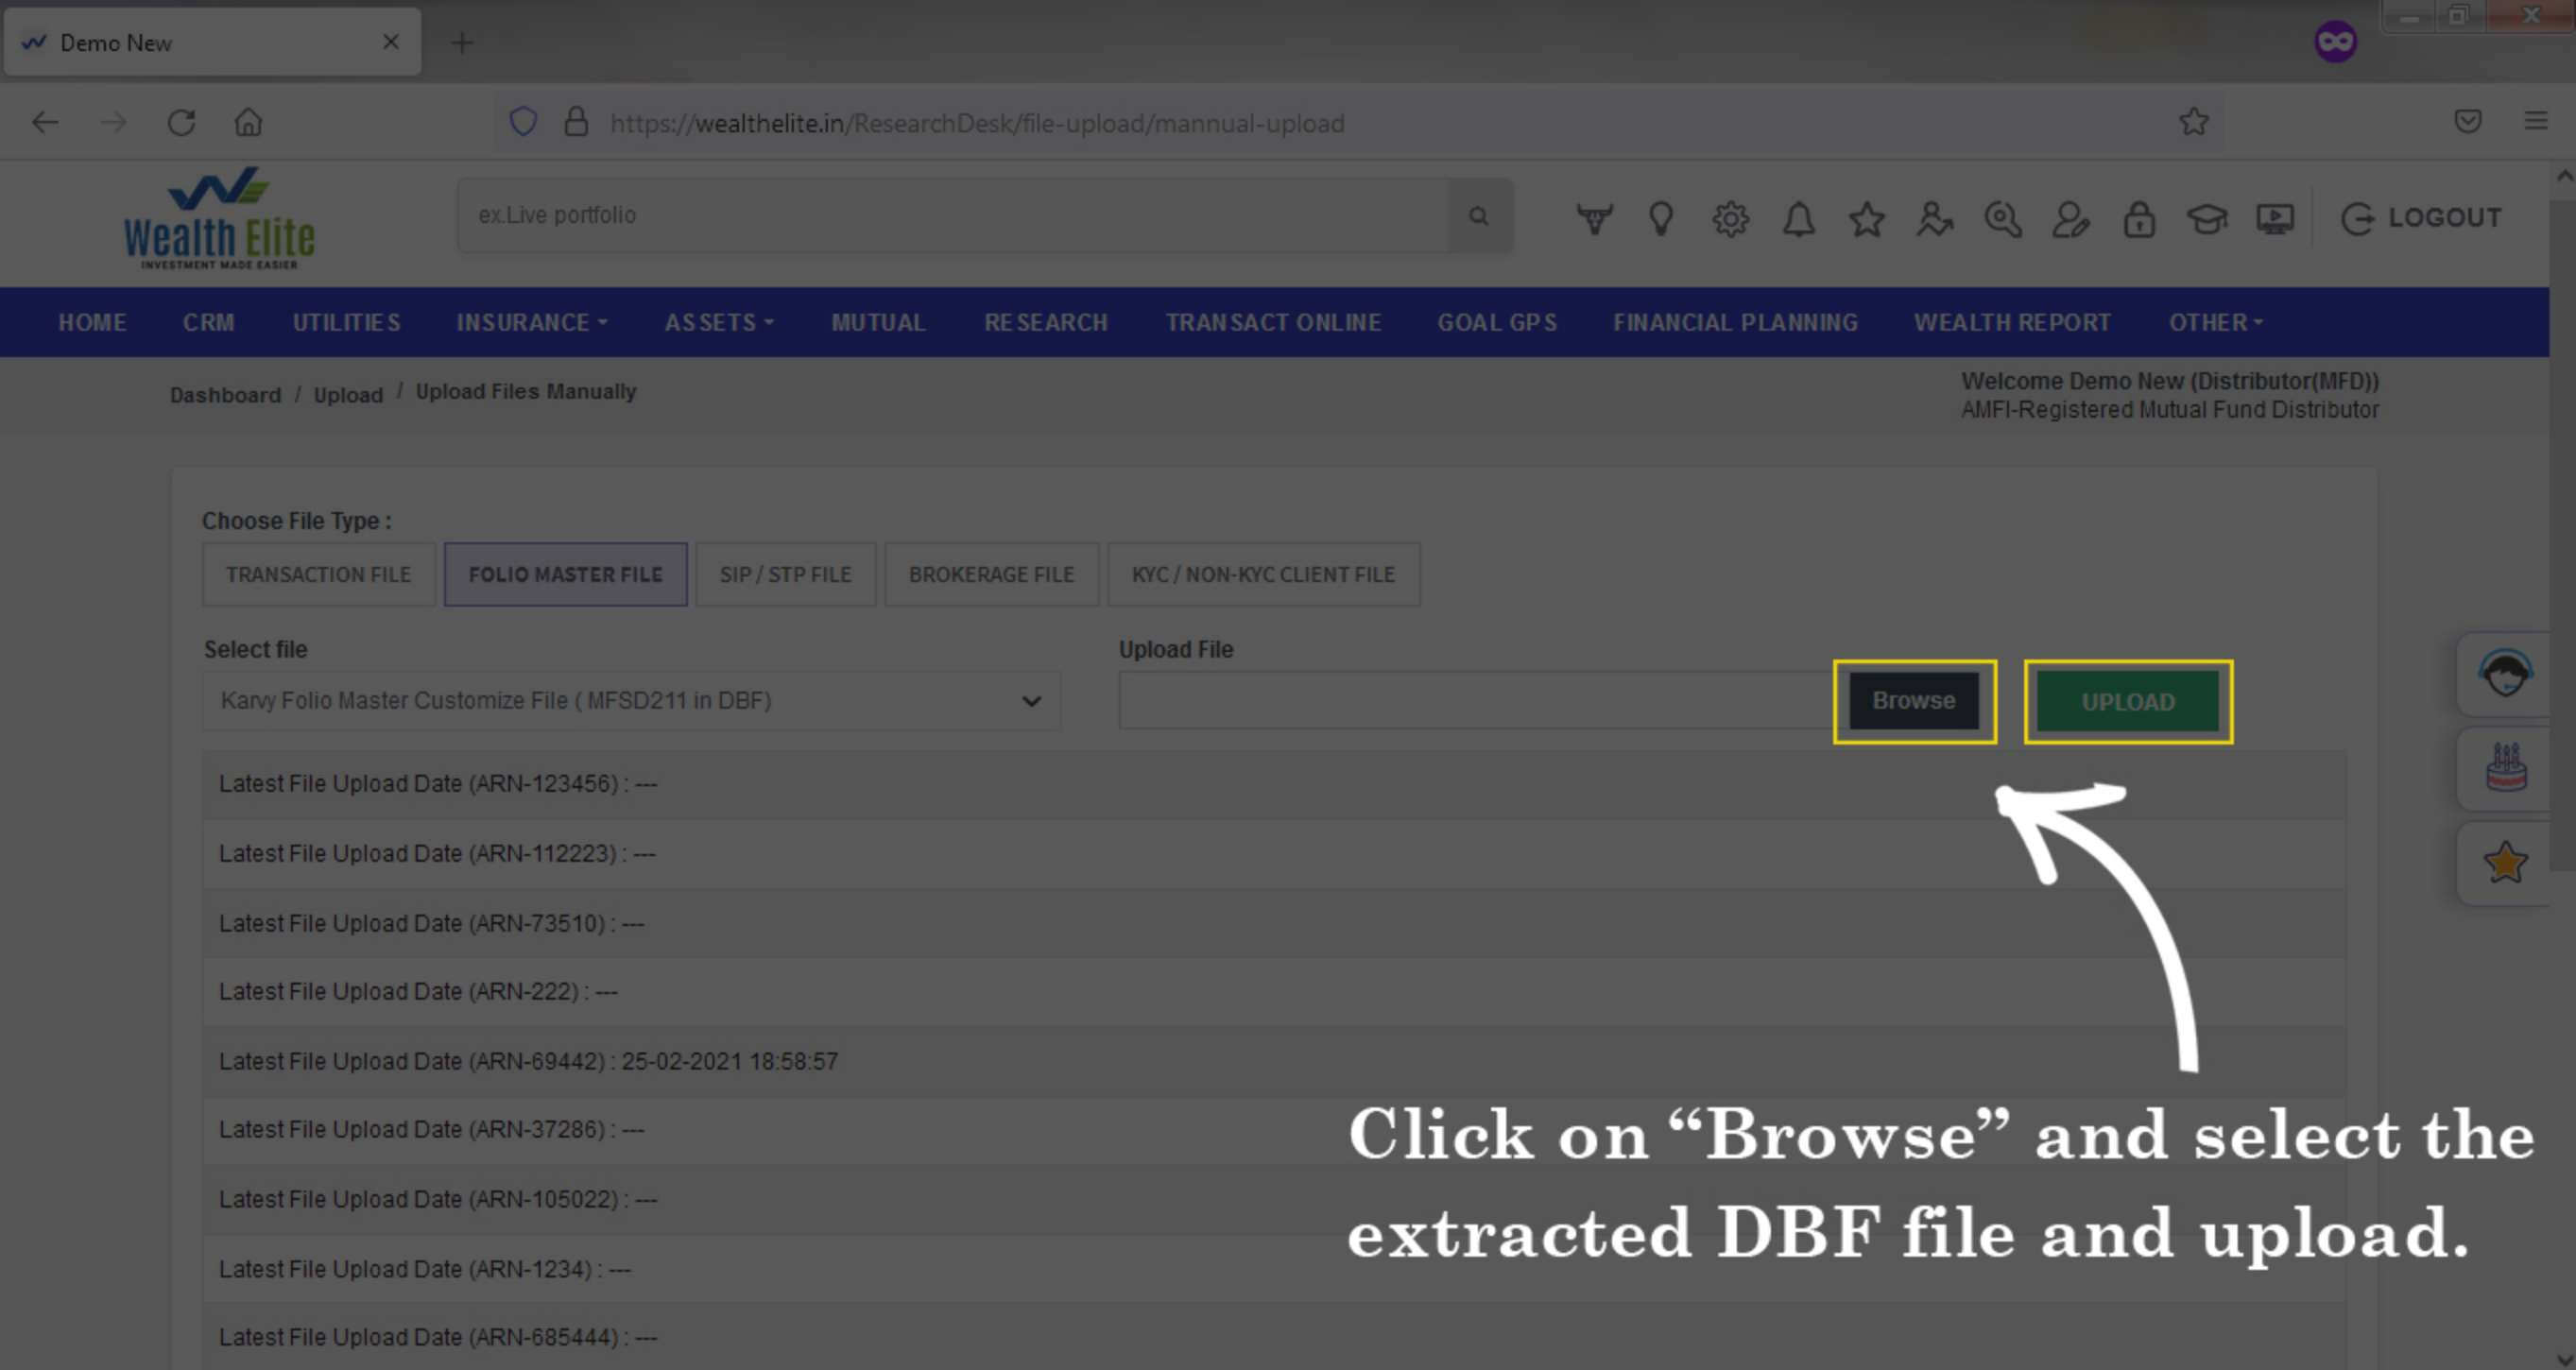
Demo New

https://wealthelite.in/ResearchDesk/file-upload/mannual-upload

Wealth Elite
INVESTMENT MADE EASIER

ex.Live portfolio

LOGOUT

HOME CRM UTILITIES INSURANCE ASSETS MUTUAL RESEARCH TRANSACT ONLINE GOAL GPS FINANCIAL PLANNING WEALTH REPORT OTHER

Dashboard / Upload / Upload Files Manually

Welcome Demo New (Distributor(MFD))
AMFI-Registered Mutual Fund Distributor

Choose File Type :

TRANSACTION FILE | FOLIO MASTER FILE | SIP / STP FILE | BROKERAGE FILE | KYC / NON-KYC CLIENT FILE

Select file
Karvy Folio Master Customize File ( MFSD211 in DBF)

Upload File

Browse

UPLOAD

Latest File Upload Date (ARN-123456) : ---

Latest File Upload Date (ARN-112223) : ---

Latest File Upload Date (ARN-73510) : ---

Latest File Upload Date (ARN-222) : ---

Latest File Upload Date (ARN-69442) : 25-02-2021 18:58:57

Latest File Upload Date (ARN-37286) : ---

Latest File Upload Date (ARN-105022) : ---

Latest File Upload Date (ARN-1234) : ---

Latest File Upload Date (ARN-685444) : ---

Click on “Browse” and select the extracted DBF file and upload.